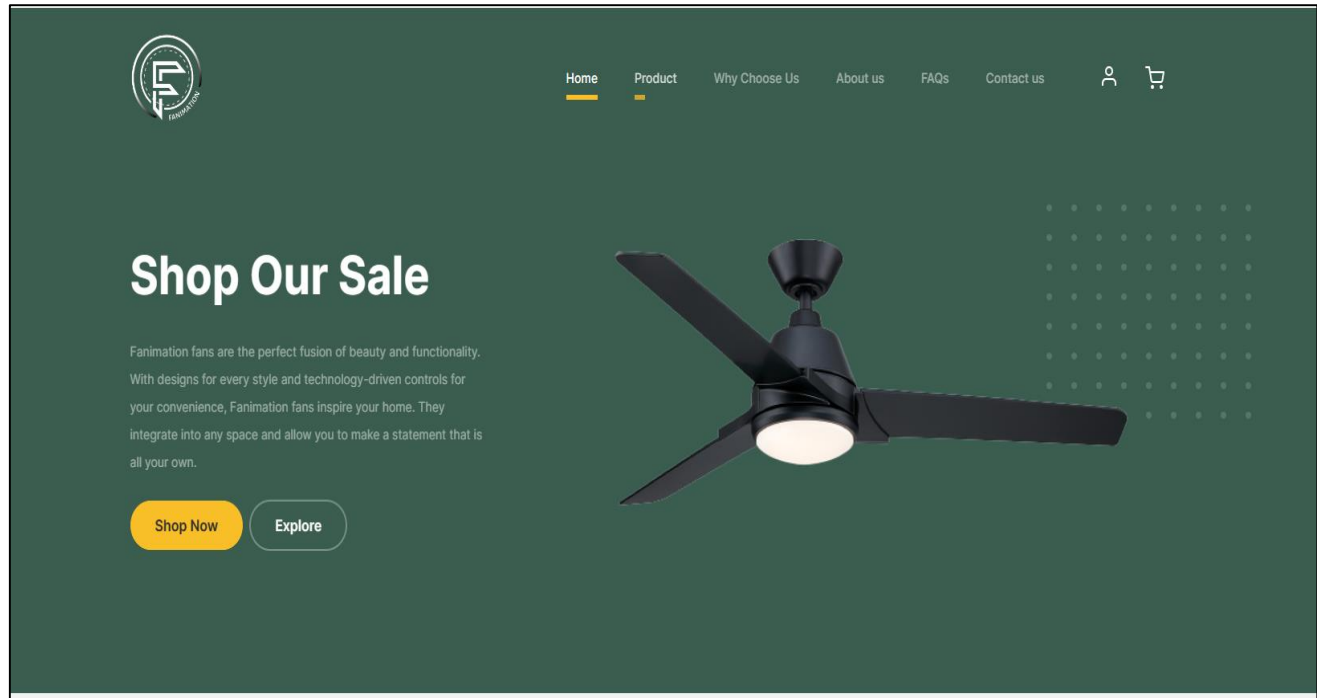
FANIMATION

Home Product Why Choose Us About us FAQs Contact us

Shop Our Sale

Fanimation fans are the perfect fusion of beauty and functionality. With designs for every style and technology-driven controls for your convenience, Fanimation fans inspire your home. They integrate into any space and allow you to make a statement that is all your own.

Shop Now Explore